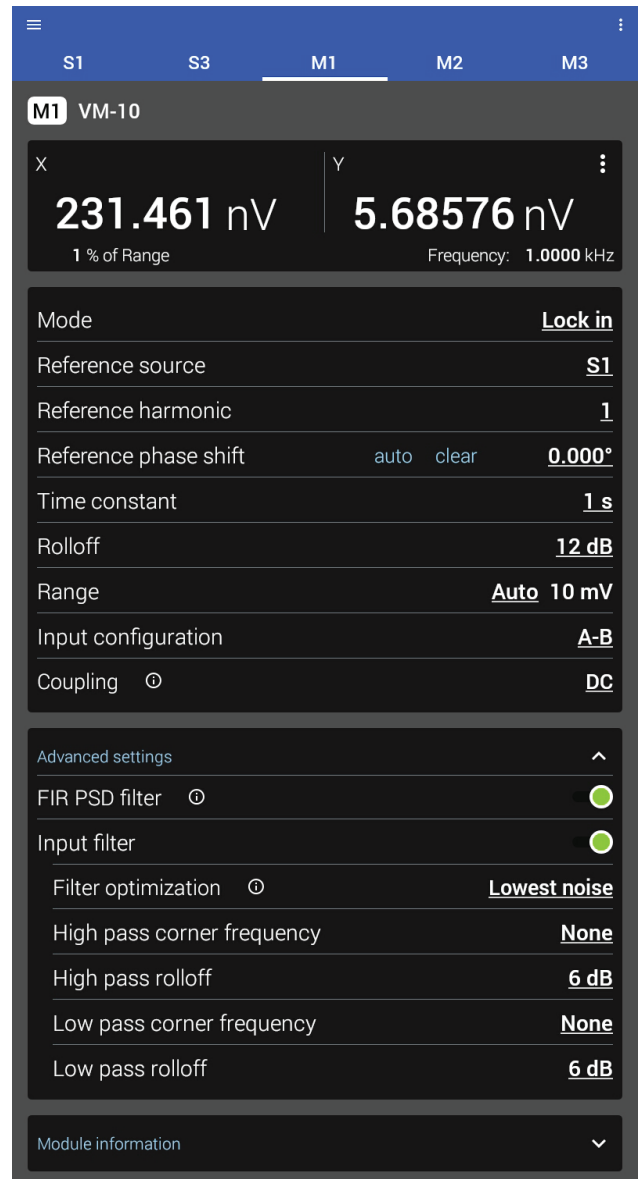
S1 S3 M1 M2 M3

M1 VM-10

X
231.461 nV
1 % of Range

Y
5.68576 nV
Frequency: 1.0000 kHz

Mode Lock in
Reference source S1
Reference harmonic 1
Reference phase shift auto clear 0.000°
Time constant 1 s
Rolloff 12 dB
Range Auto 10 mV
Input configuration A-B
Coupling DC

Advanced settings
FIR PSD filter
Input filter
Filter optimization Lowest noise
High pass corner frequency None
High pass rolloff 6 dB
Low pass corner frequency None
Low pass rolloff 6 dB

Module information